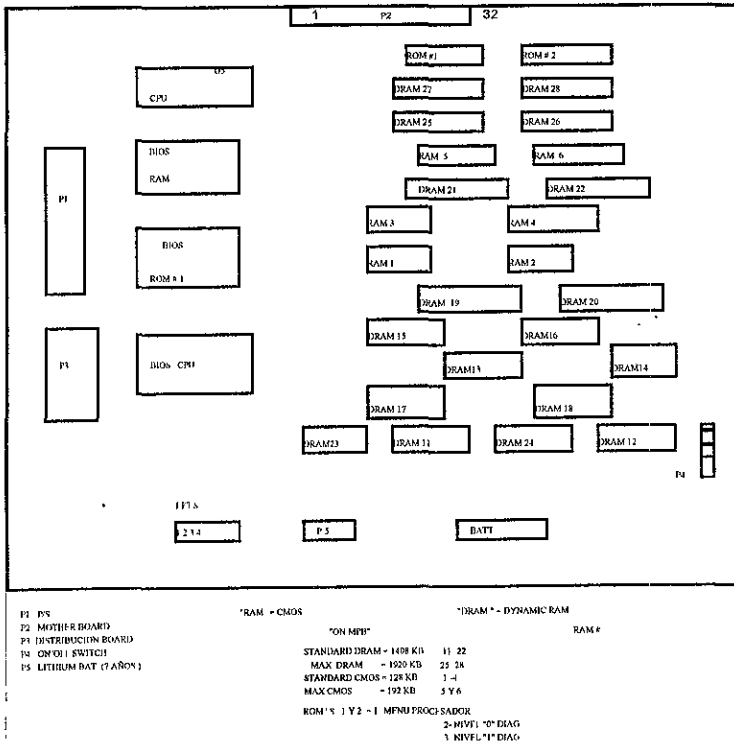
1 P2 32

U5
CPU

ROM #1
ROM # 2
DRAM 27
DRAM 28
DRAM 25
DRAM 26
RAM 5
RAM 6
DRAM 21
DRAM 22

P1

BIOS
RAM

RAM 3
RAM 4

BIOS
ROM # 1

RAM 1
RAM 2

DRAM 19
DRAM 20
DRAM 15
DRAM16

P3

BIOS CPU

DRAM13
DRAM14
DRAM 17
DRAM 18
DRAM23
DRAM 11
DRAM 24
DRAM 12

P4

LEDS
1 2 3 4
P 5
BATT

P1 P/S
P2 MOTHER BOARD
P3 DISTRIBUCION BOARD
P4 ON/OFF SWITCH
P5 LITHIUM BAT (7 AÑOS)

"RAM" = CMOS

"DRAM" = DYNAMIC RAM

"ON MPB"

RAM #

STANDARD DRAM = 1408 KB 11 22
MAX DRAM = 1920 KB 25 28
STANDARD CMOS = 128 KB 1 4
MAX CMOS = 192 KB 5 Y 6

ROM'S 1 Y 2 = 1 MENU PROCESADOR
2- NIVEL "0" DIAG
3 NIVEL "1" DIAG